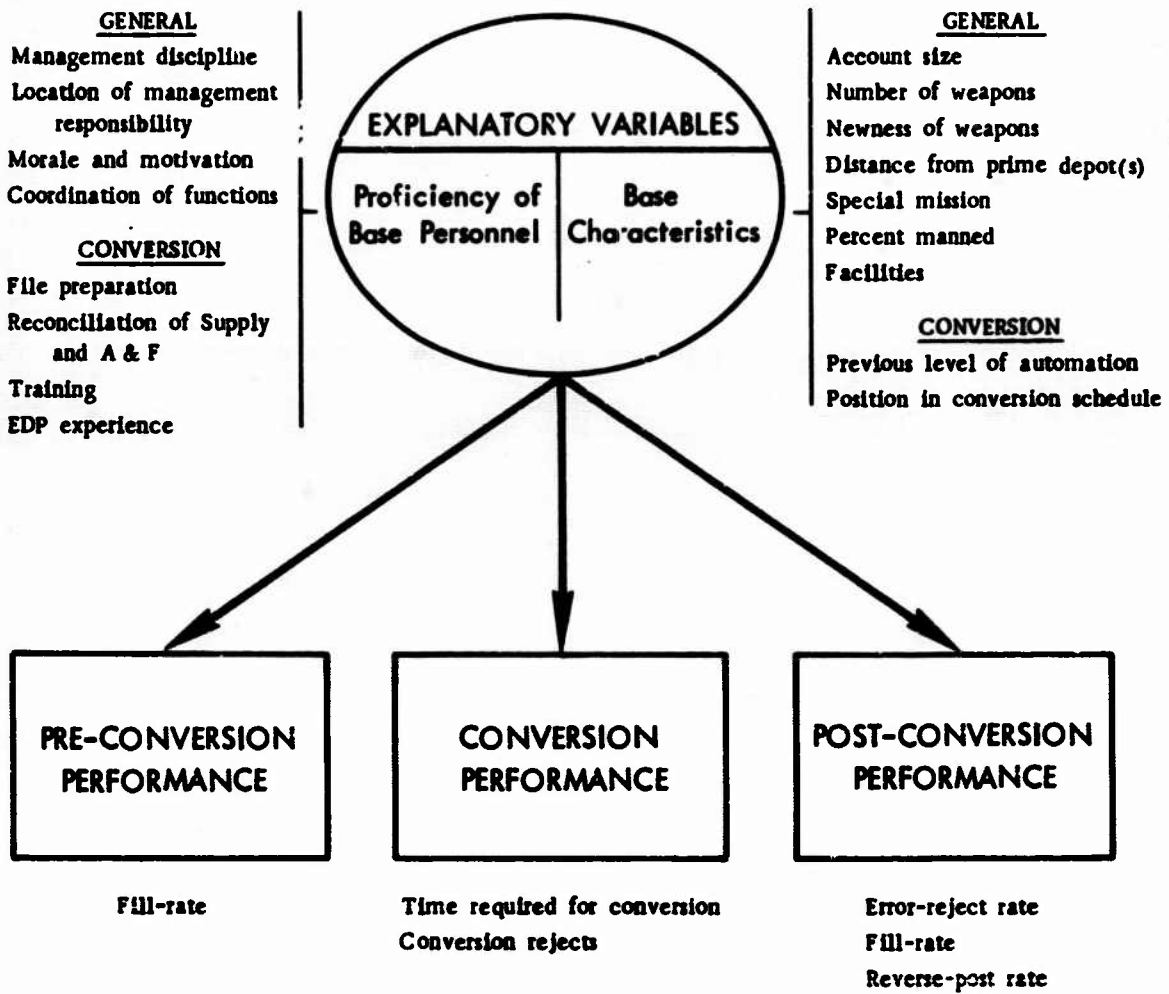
GENERAL
Management discipline
Location of management responsibility
Morale and motivation
Coordination of functions

CONVERSION
File preparation
Reconciliation of Supply and A & F
Training
EDP experience

EXPLANATORY VARIABLES

Proficiency of Base Personnel

Base Characteristics

GENERAL
Account size
Number of weapons
Newness of weapons
Distance from prime depot(s)
Special mission
Percent manned
Facilities

CONVERSION
Previous level of automation
Position in conversion schedule

PRE-CONVERSION PERFORMANCE

CONVERSION PERFORMANCE

POST-CONVERSION PERFORMANCE

Fill-rate

Time required for conversion
Conversion rejects

Error-reject rate
Fill-rate
Reverse-post rate